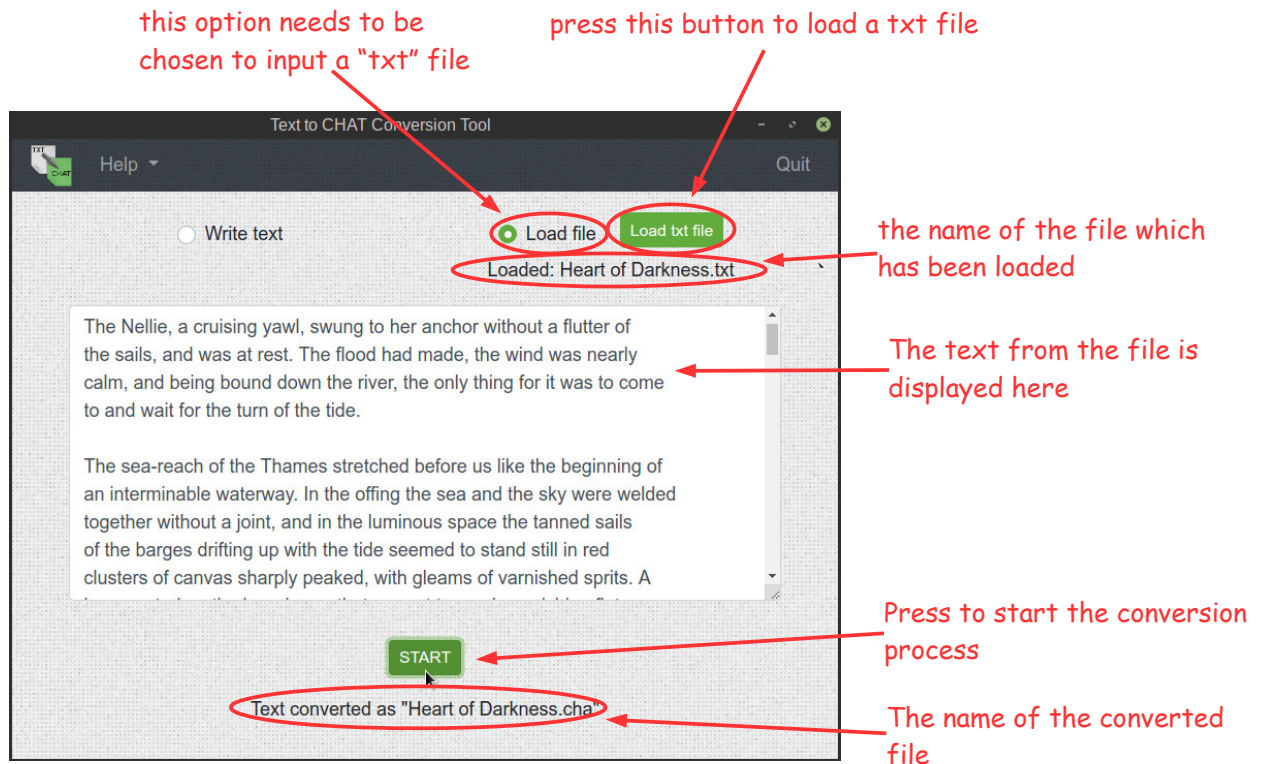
this option needs to be chosen to input a "txt" file

press this button to load a txt file

Text to CHAT Conversion Tool

TXT
CHAT

Help

Quit

Write text

Load file

Load txt file

Loaded: Heart of Darkness.txt

the name of the file which has been loaded

The Nellie, a cruising yawl, swung to her anchor without a flutter of the sails, and was at rest. The flood had made, the wind was nearly calm, and being bound down the river, the only thing for it was to come to and wait for the turn of the tide.

The sea-reach of the Thames stretched before us like the beginning of an interminable waterway. In the offing the sea and the sky were welded together without a joint, and in the luminous space the tanned sails of the barges drifting up with the tide seemed to stand still in red clusters of canvas sharply peaked, with gleams of varnished sprits. A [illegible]

The text from the file is displayed here

START

Press to start the conversion process

Text converted as "Heart of Darkness.cha"

The name of the converted file